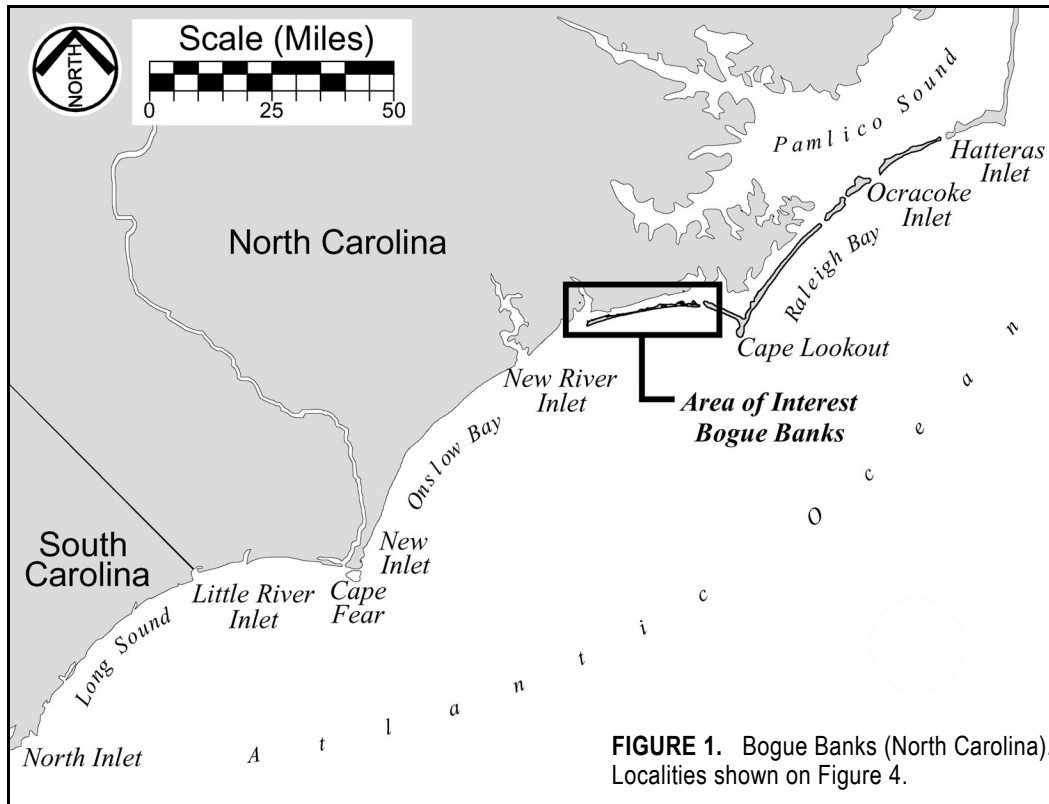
NORTH

Scale (Miles)
0 25 50

Pamlico Sound

Hatteras Inlet

Ocracoke Inlet

North Carolina

Raleigh Bay

Cape Lookout

New River Inlet

Area of Interest
Bogue Banks

Onslow Bay

Atlantic Ocean

South Carolina

New Inlet

Little River Inlet

Cape Fear

Long Sound

North Inlet

**FIGURE 1.** Bogue Banks (North Carolina). Localities shown on Figure 4.